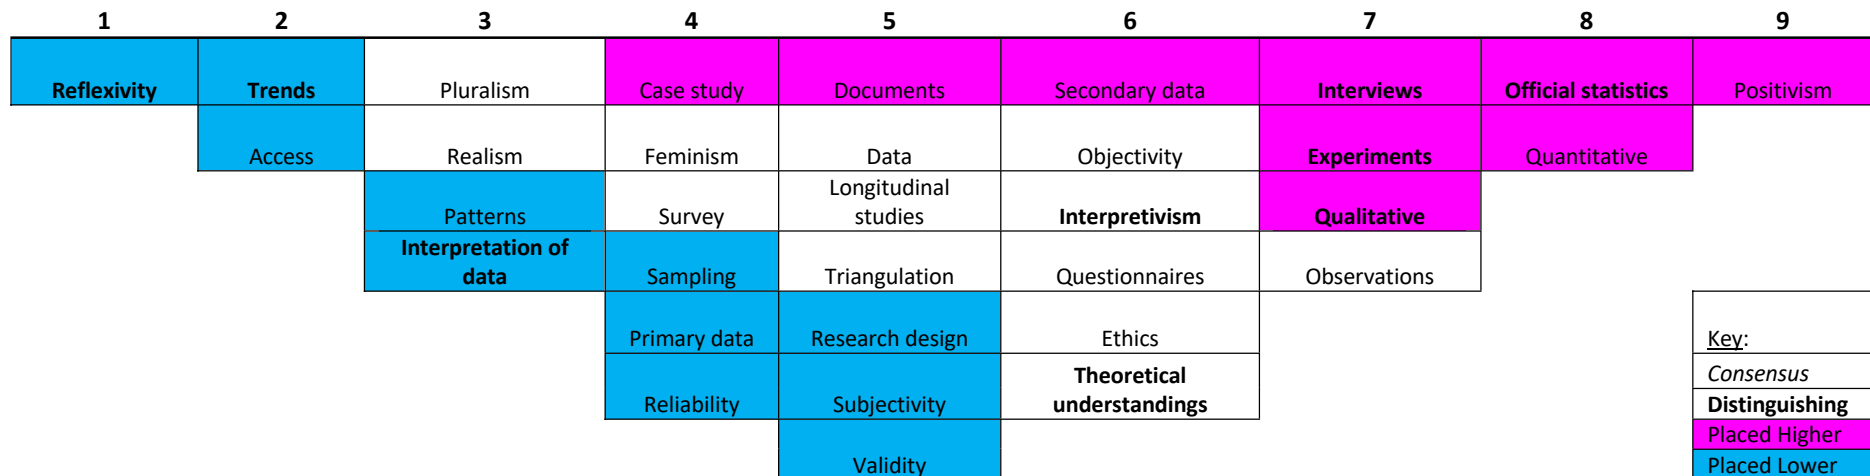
| 1 | 2 | 3 | 4 | 5 | 6 | 7 | 8 | 9 |
|---|---|---|---|---|---|---|---|---|
| **Reflexivity** | **Trends** | Pluralism | Case study | Documents | Secondary data | **Interviews** | **Official statistics** | Positivism |
| | Access | Realism | Feminism | Data | Objectivity | **Experiments** | Quantitative | |
| | | Patterns | Survey | Longitudinal studies | **Interpretivism** | **Qualitative** | | |
| | | **Interpretation of data** | Sampling | Triangulation | Questionnaires | Observations | | |
| | | | Primary data | Research design | Ethics | | | |
| | | | Reliability | Subjectivity | **Theoretical understandings** | | | |
| | | | | Validity | | | | |

Key:
*Consensus*
**Distinguishing**
Placed Higher
Placed Lower